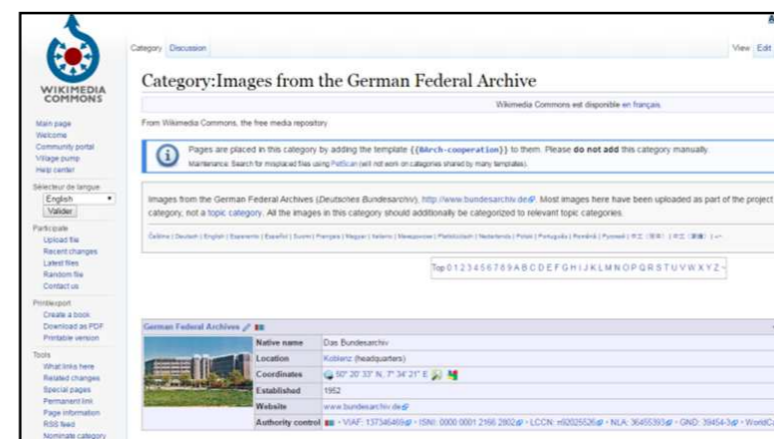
WIKIMEDIA COMMONS

Main page
Welcome
Community portal
Village pump
Help center

Sélecteur de langue
English
Valider

Participate
Upload file
Recent changes
Latest files
Random file
Contact us

Print/export
Create a book
Download as PDF
Printable version

Tools
What links here
Related changes
Special pages
Permanent link
Page information
RSS feed
Nominate category

Category Discussion

View Edit

Category:Images from the German Federal Archive

Wikimedia Commons est disponible en français.

From Wikimedia Commons, the free media repository

Pages are placed in this category by adding the template {{BArch-cooperation}} to them. Please do not add this category manually.
Maintenance: Search for misplaced files using PetScan (will not work on categories shared by many templates).

Images from the German Federal Archives (Deutsches Bundesarchiv), http://www.bundesarchiv.de. Most images here have been uploaded as part of the project category, not a topic category. All the images in this category should additionally be categorized to relevant topic categories.

Čeština | Deutsch | English | Esperanto | Español | Suomi | Français | Magyar | Italiano | Nawapwoor | Plattdüütsch | Nederlands | Polski | Português | Română | Русский | 中文（简体）| 中文（繁體）| +/−

Top 0 1 2 3 4 5 6 7 8 9 A B C D E F G H I J K L M N O P Q R S T U V W X Y Z

German Federal Archives

| | |
|---|---|
| Native name | Das Bundesarchiv |
| Location | Koblenz (headquarters) |
| Coordinates | 50° 20′ 33″ N, 7° 34′ 21″ E |
| Established | 1952 |
| Website | www.bundesarchiv.de |
| Authority control | VIAF: 137346469 · ISNI: 0000 0001 2166 2802 · LCCN: n92025526 · NLA: 36455393 · GND: 39454-3 · WorldC |